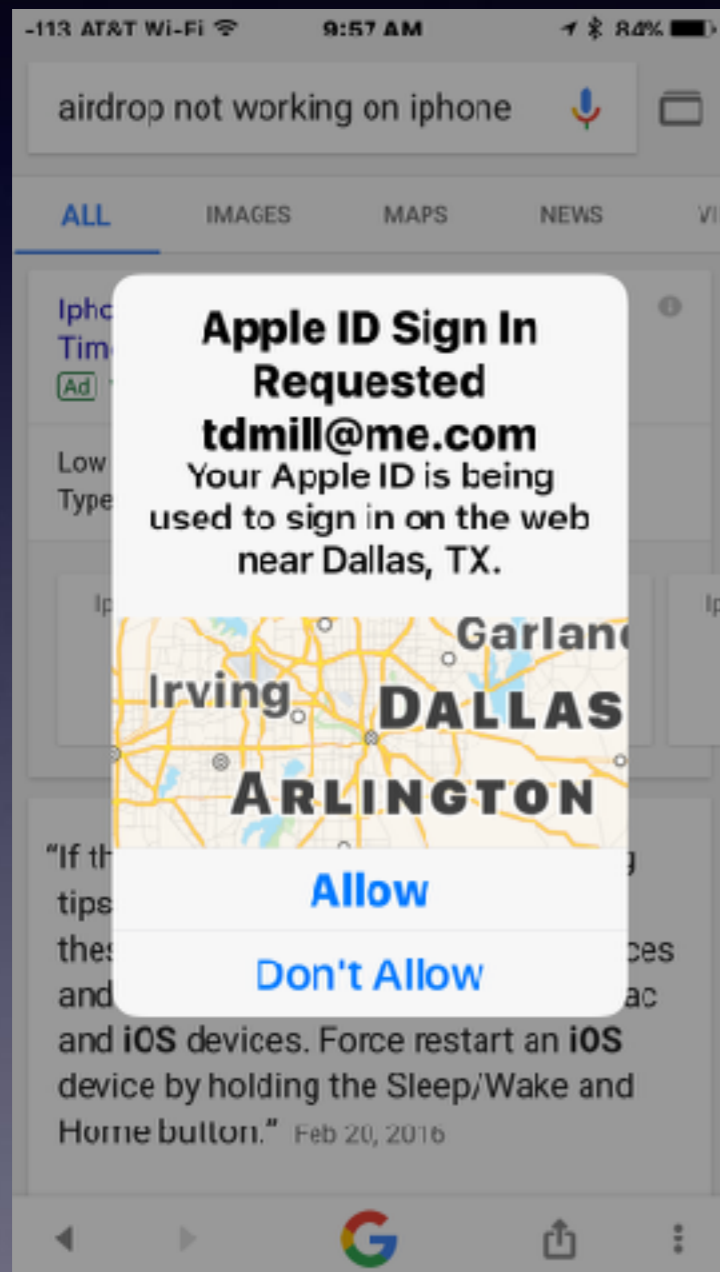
-113 AT&T Wi-Fi 9:57 AM 84%

airdrop not working on iphone

ALL IMAGES MAPS NEWS VI

Iphc
Tim
Ad

Low
Type

Ip

Ip

Apple ID Sign In Requested tdmill@me.com

Your Apple ID is being used to sign in on the web near Dallas, TX.

Garlan
Irving
DALLAS
ARLINGTON

Allow

Don't Allow

"If th
tips
thes ces
and ac
and iOS devices. Force restart an iOS device by holding the Sleep/Wake and Home button." Feb 20, 2016